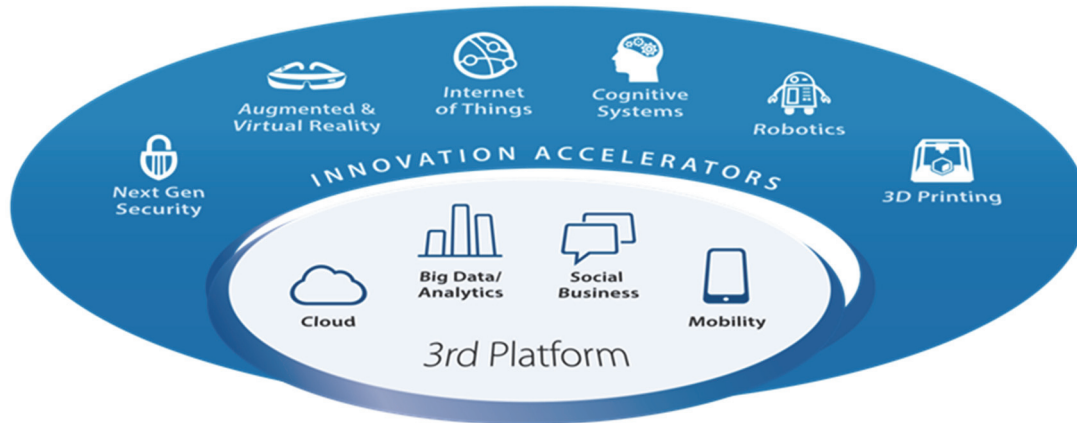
Augmented & Virtual Reality

Internet of Things

Cognitive Systems

Robotics

Next Gen Security

INNOVATION ACCELERATORS

3D Printing

Cloud

Big Data/ Analytics

Social Business

Mobility

3rd Platform